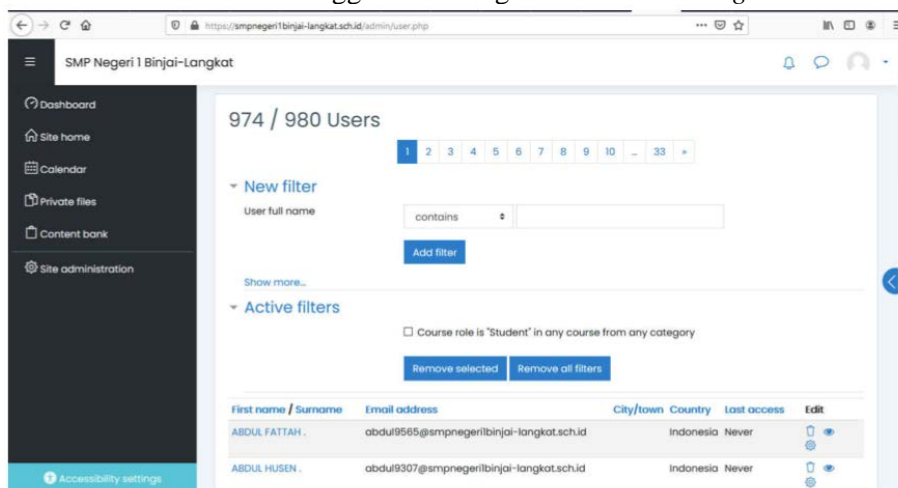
https://smpnegeri1binjai-langkat.sch.id/admin/user.php

SMP Negeri 1 Binjai-Langkat

Dashboard
Site home
Calendar
Private files
Content bank
Site administration

Accessibility settings

974 / 980 Users

1 2 3 4 5 6 7 8 9 10 ... 33 »

New filter

User full name contains

Add filter

Show more...

Active filters

☐ Course role is "Student" in any course from any category

Remove selected Remove all filters

| First name / Surname | Email address | City/town | Country | Last access | Edit |
|---|---|---|---|---|---|
| ABDUL FATTAH . | abdul9565@smpnegeri1binjai-langkat.sch.id | | Indonesia | Never | |
| ABDUL HUSEN . | abdul9307@smpnegeri1binjai-langkat.sch.id | | Indonesia | Never | |